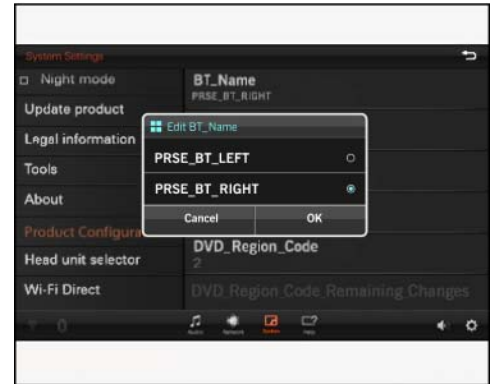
System Settings

Night mode

Update product

Legal information

Tools

About

Product Configura

Head unit selector

Wi-Fi Direct

BT_Name
PRSE_BT_RIGHT

Edit BT_Name

PRSE_BT_LEFT

PRSE_BT_RIGHT

Cancel

OK

DVD_Region_Code
2

DVD Region Code Remaining Changes

Audio Network System Help